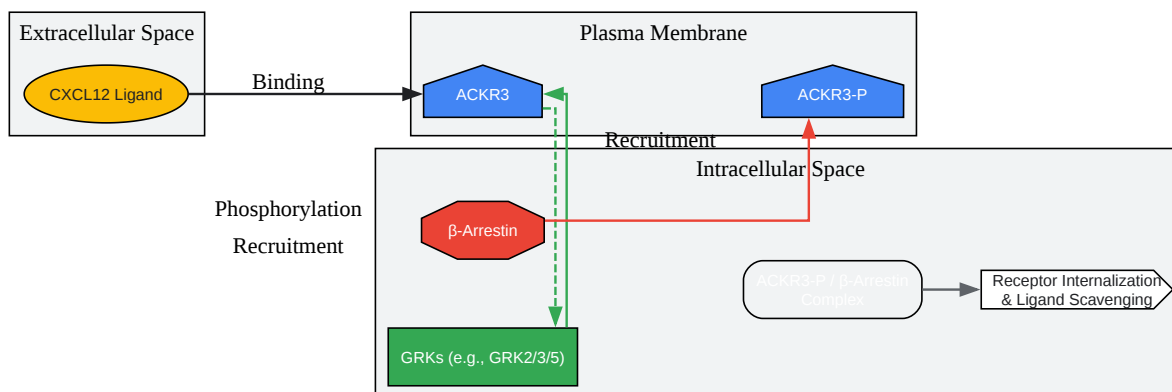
Extracellular Space

CXCL12 Ligand

Binding

Plasma Membrane

ACKR3

ACKR3-P

Recruitment

Intracellular Space

Phosphorylation

Recruitment

β-Arrestin

ACKR3-P / β-Arrestin Complex

Receptor Internalization & Ligand Scavenging

GRKs (e.g., GRK2/3/5)